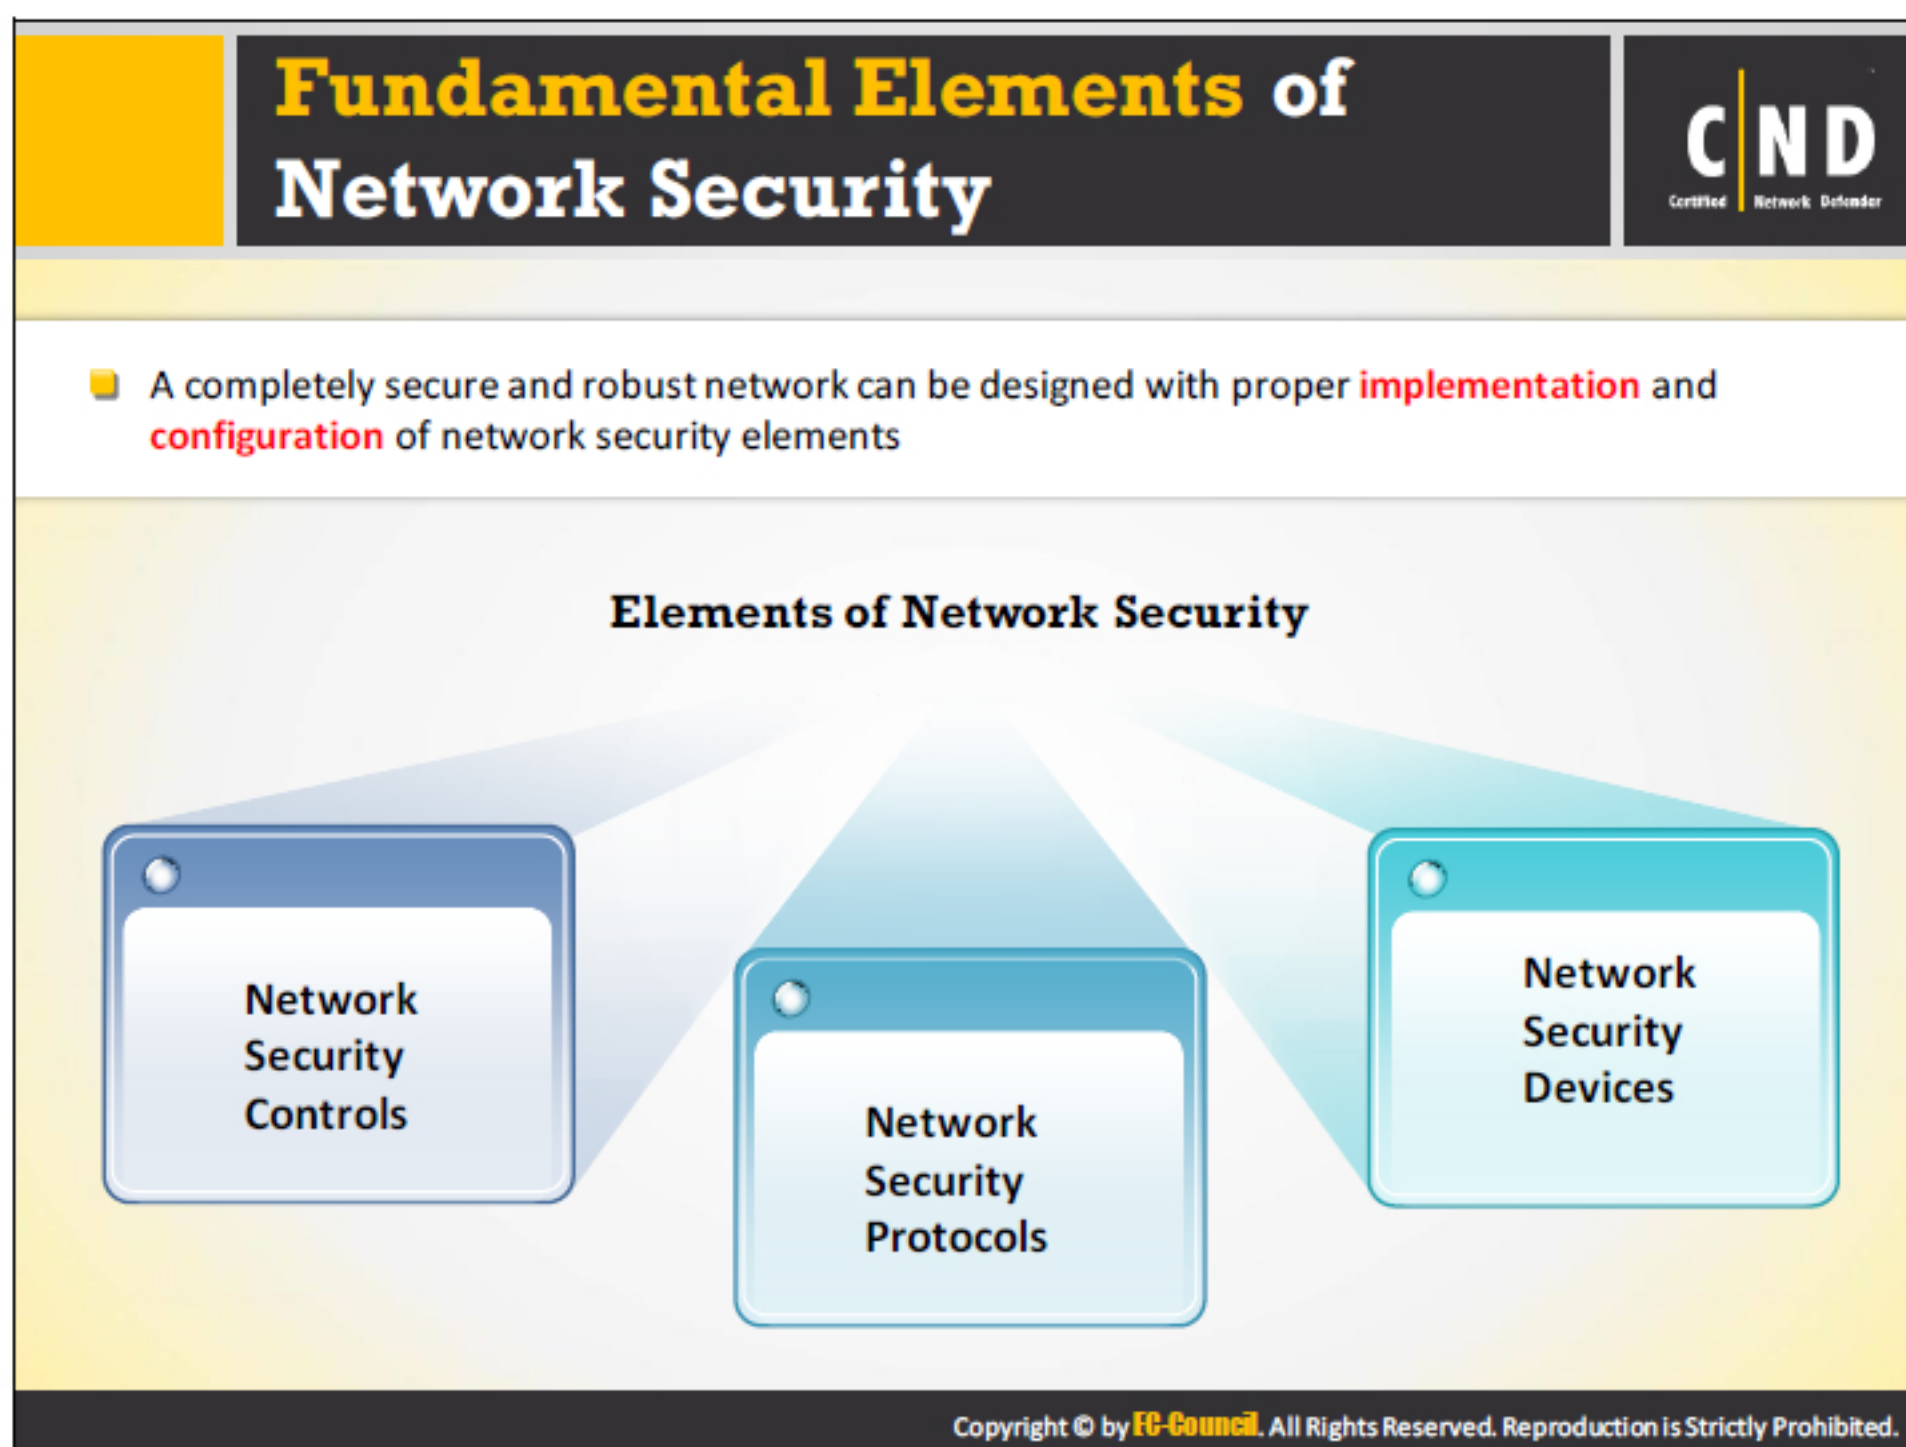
Fundamental Elements of Network Security

C|ND
Certified Network Defender

A completely secure and robust network can be designed with proper implementation and configuration of network security elements

Elements of Network Security

Network Security Controls

Network Security Protocols

Network Security Devices

Copyright © by EC-Council. All Rights Reserved. Reproduction is Strictly Prohibited.